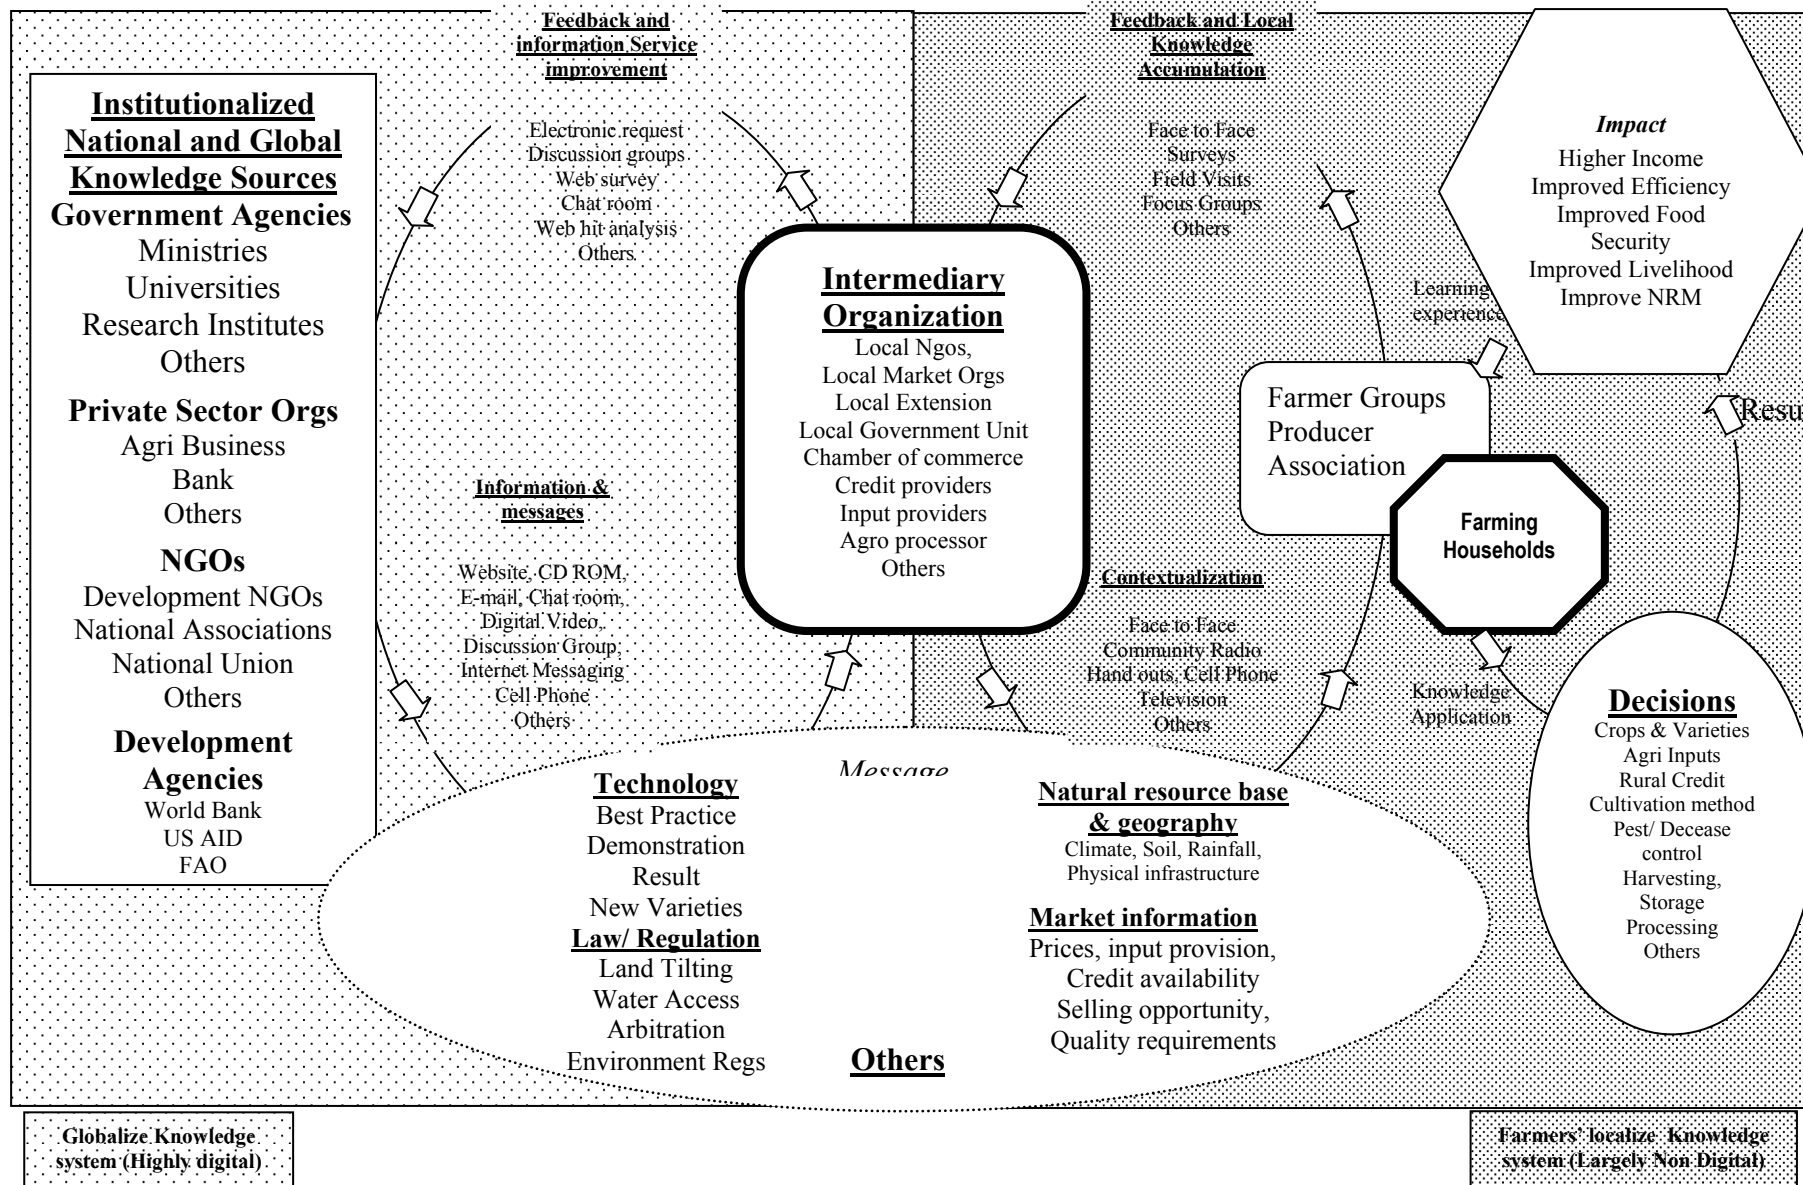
Feedback and information Service improvement

Electronic request
Discussion groups
Web survey
Chat room
Web hit analysis
Others

Feedback and Local Knowledge Accumulation

Face to Face
Surveys
Field Visits
Focus Groups
Others

Impact
Higher Income
Improved Efficiency
Improved Food Security
Improved Livelihood
Improve NRM

Institutionalized National and Global Knowledge Sources
Government Agencies
Ministries
Universities
Research Institutes
Others
Private Sector Orgs
Agri Business
Bank
Others
NGOs
Development NGOs
National Associations
National Union
Others
Development Agencies
World Bank
US AID
FAO

Intermediary Organization
Local Ngos,
Local Market Orgs
Local Extension
Local Government Unit
Chamber of commerce
Credit providers
Input providers
Agro processor
Others

Learning experience

Farmer Groups
Producer
Association

Resu

Farming Households

Information & messages

Website, CD ROM, E-mail, Chat room, Digital Video, Discussion Group, Internet Messaging Cell Phone Others

Contextualization

Face to Face
Community Radio
Hand outs, Cell Phone
Television
Others

Knowledge Application

Decisions
Crops & Varieties
Agri Inputs
Rural Credit
Cultivation method
Pest/ Decease control
Harvesting, Storage
Processing
Others

Message

Technology
Best Practice
Demonstration
Result
New Varieties
Law/ Regulation
Land Tilting
Water Access
Arbitration
Environment Regs

Natural resource base & geography
Climate, Soil, Rainfall, Physical infrastructure

Market information
Prices, input provision,
Credit availability
Selling opportunity,
Quality requirements

Others

Globalize Knowledge system (Highly digital)

Farmers' localize Knowledge system (Largely Non Digital)